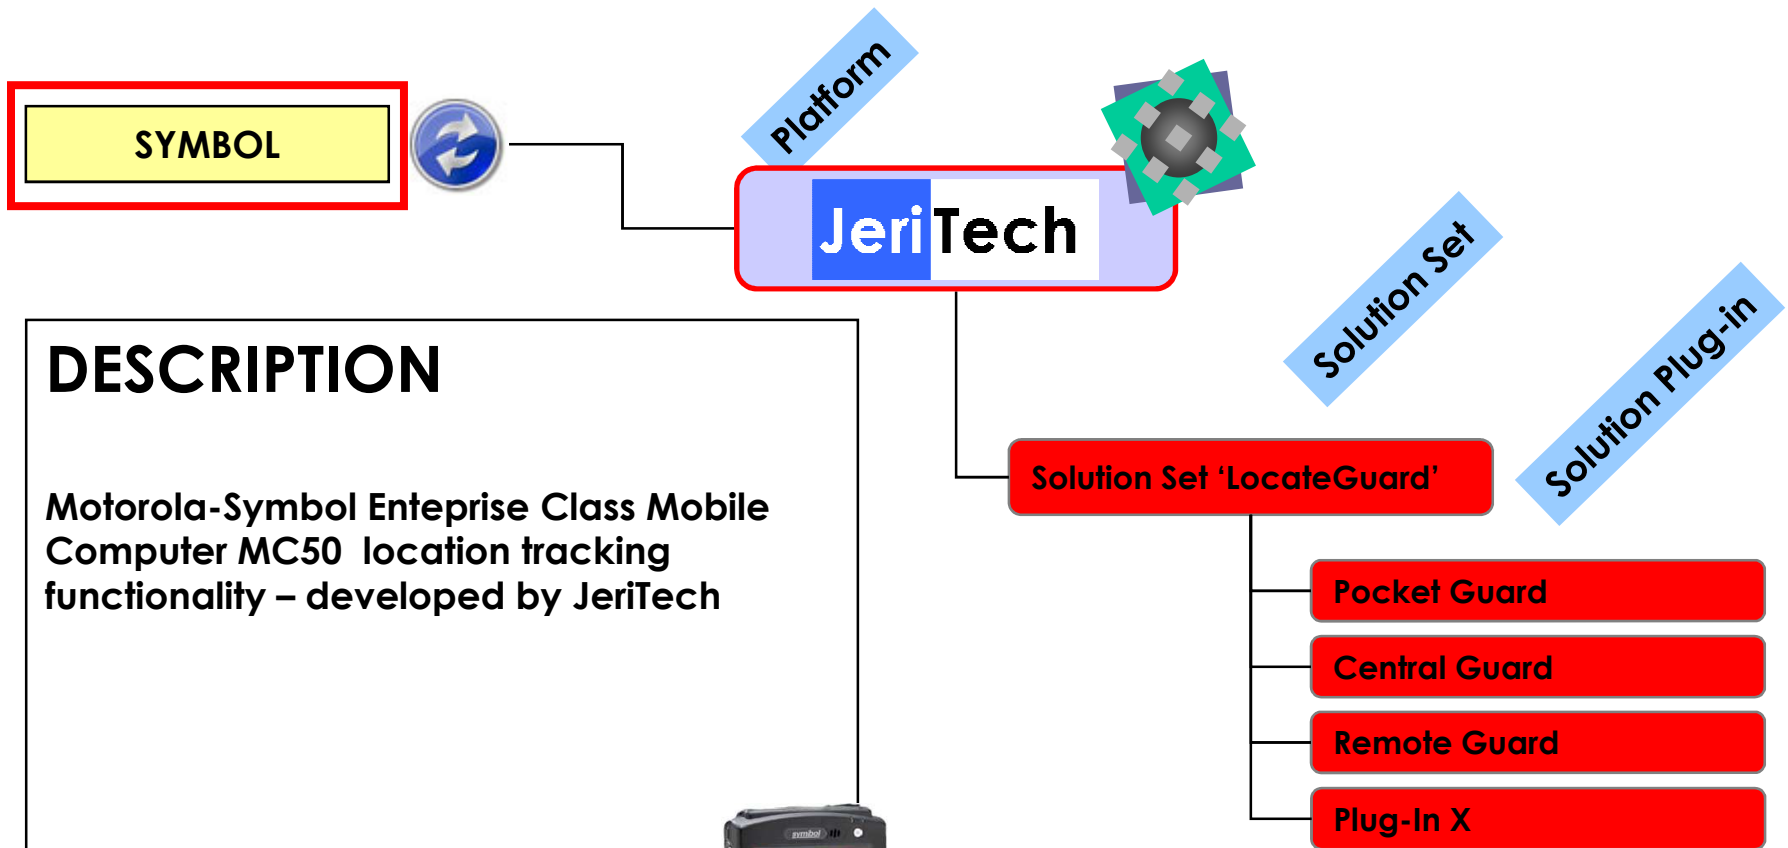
SYMBOL

Platform

JeriTech

Solution Set

Solution Plug-in

DESCRIPTION

Motorola-Symbol Enteprise Class Mobile Computer MC50 location tracking functionality – developed by JeriTech

Solution Set ‘LocateGuard’

Pocket Guard

Central Guard

Remote Guard

Plug-In X

symbol